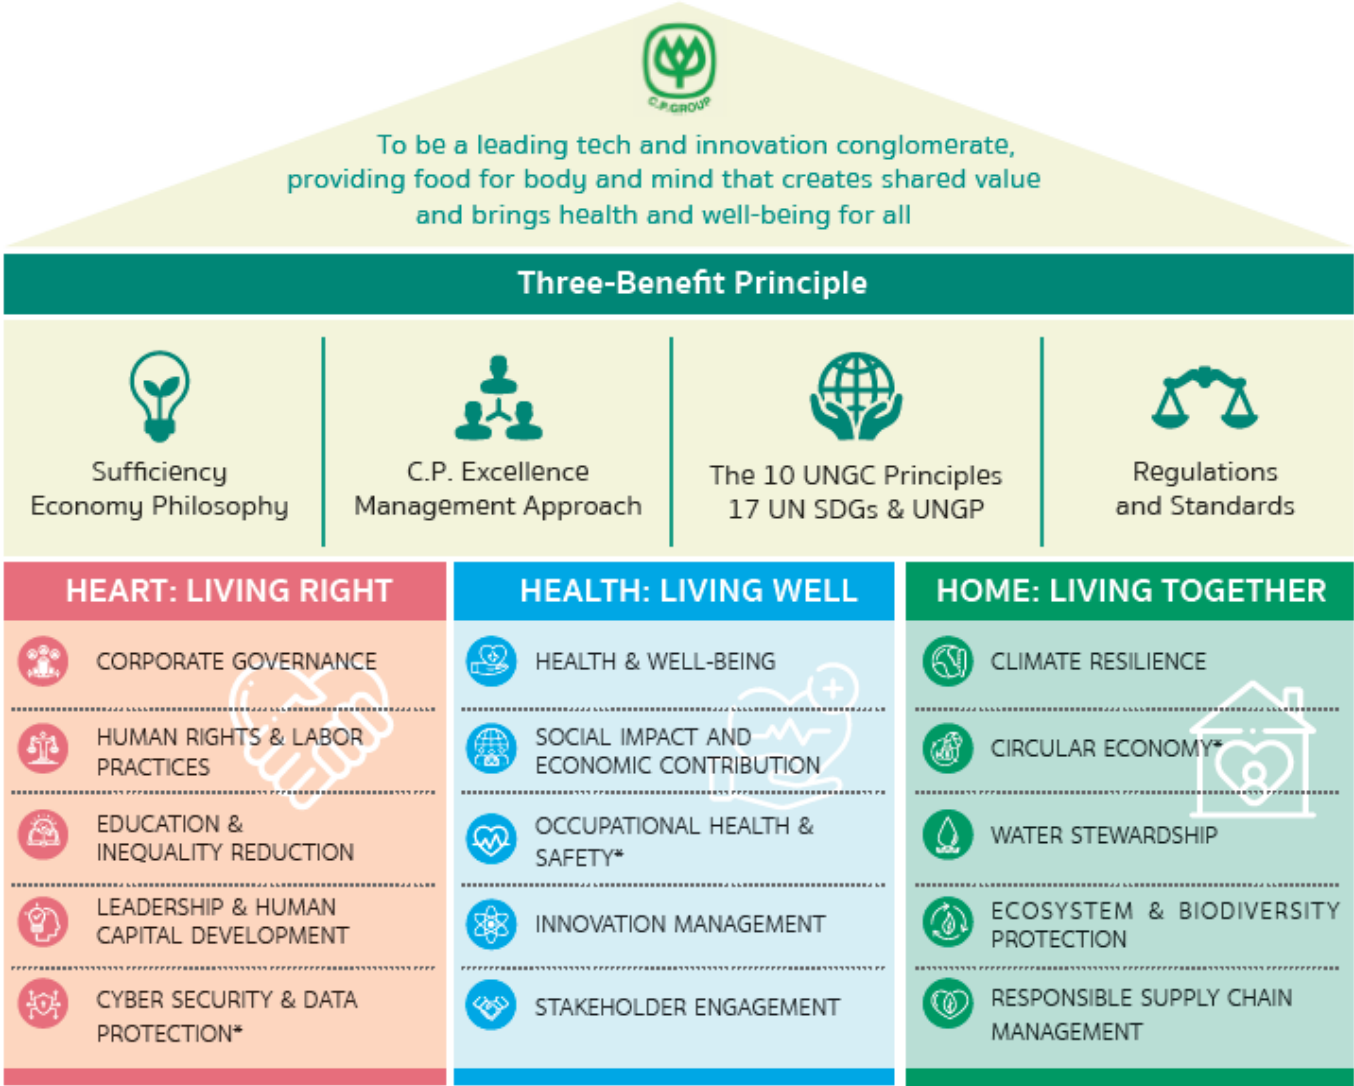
C.P.GROUP

To be a leading tech and innovation conglomerate, providing food for body and mind that creates shared value and brings health and well-being for all

Three-Benefit Principle

Sufficiency Economy Philosophy

C.P. Excellence Management Approach

The 10 UNGC Principles 17 UN SDGs & UNGP

Regulations and Standards

HEART: LIVING RIGHT

CORPORATE GOVERNANCE

HUMAN RIGHTS & LABOR PRACTICES

EDUCATION & INEQUALITY REDUCTION

LEADERSHIP & HUMAN CAPITAL DEVELOPMENT

CYBER SECURITY & DATA PROTECTION*

HEALTH: LIVING WELL

HEALTH & WELL-BEING

SOCIAL IMPACT AND ECONOMIC CONTRIBUTION

OCCUPATIONAL HEALTH & SAFETY*

INNOVATION MANAGEMENT

STAKEHOLDER ENGAGEMENT

HOME: LIVING TOGETHER

CLIMATE RESILIENCE

CIRCULAR ECONOMY*

WATER STEWARDSHIP

ECOSYSTEM & BIODIVERSITY PROTECTION

RESPONSIBLE SUPPLY CHAIN MANAGEMENT